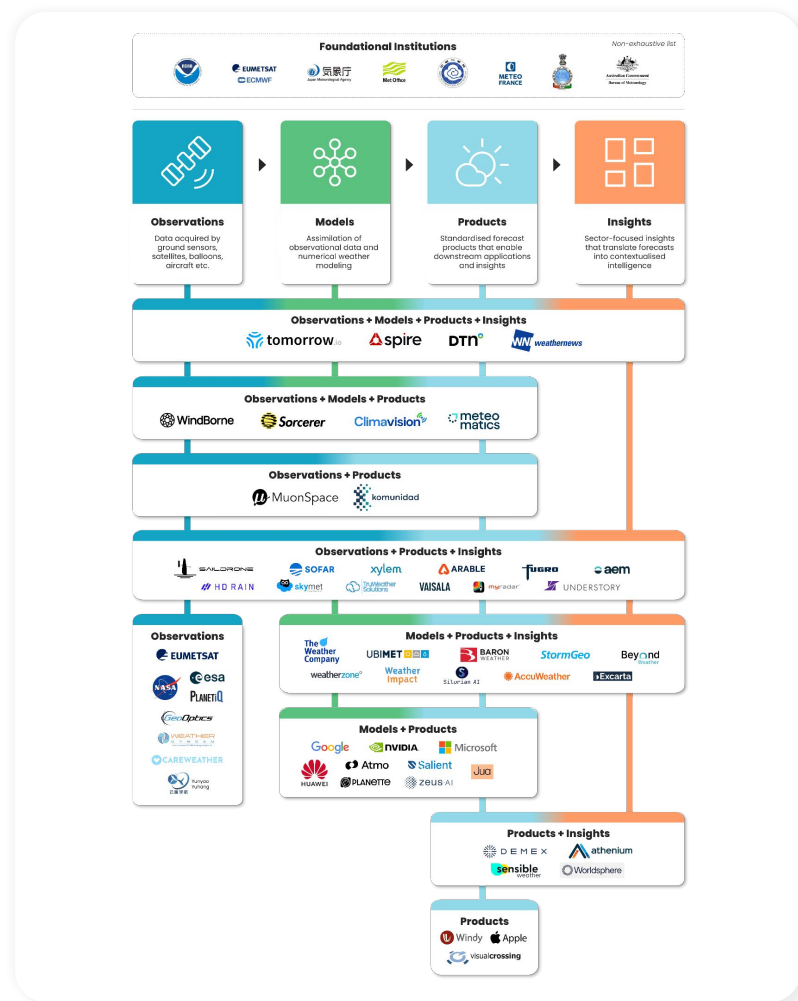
Foundational Institutions

Non-exhaustive list

EUMETSAT ECMWF 気象庁 Japan Meteorological Agency Met Office METEO FRANCE Australian Government Bureau of Meteorology

Observations
Data acquired by ground sensors, satellites, balloons, aircraft etc.

Models
Assimilation of observational data and numerical weather modeling

Products
Standardised forecast products that enable downstream applications and insights

Insights
Sector-focused insights that translate forecasts into contextualised intelligence

Observations + Models + Products + Insights
tomorrow.io spire DTN weathernews

Observations + Models + Products
WindBorne Sorcerer Climavision meteo matics

Observations + Products
MuonSpace komunidad

Observations + Products + Insights
SAILDRONE SOFAR xylem ARABLE FUGRO aem HD RAIN skymet TruWeather Solutions VAISALA myradar UNDERSTORY

Observations
EUMETSAT NASA esa PlanetiQ GeoOptics WEATHER CAREWEATHER Yunyao Yuhang

Models + Products + Insights
The Weather Company UBIMET BARON WEATHER StormGeo Beyond Weather weatherzone Weather Impact Silurian AI AccuWeather Excarta

Models + Products
Google NVIDIA Microsoft HUAWEI Atmo Salient Jua PLANETTE zeus AI

Products + Insights
DEMEX athenium sensible weather Worldsphere

Products
Windy Apple visualcrossing